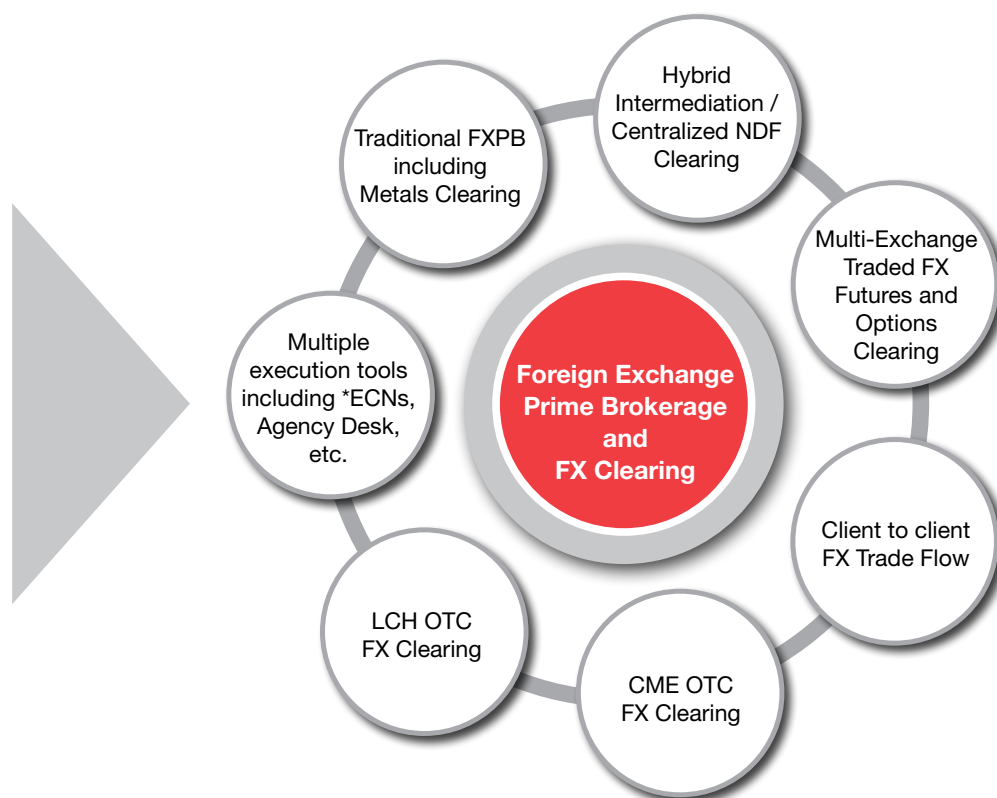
Foreign Exchange Prime Brokerage and FX Clearing

Traditional FXPB including Metals Clearing

Hybrid Intermediation / Centralized NDF Clearing

Multi-Exchange Traded FX Futures and Options Clearing

Client to client FX Trade Flow

CME OTC FX Clearing

LCH OTC FX Clearing

Multiple execution tools including *ECNs, Agency Desk, etc.